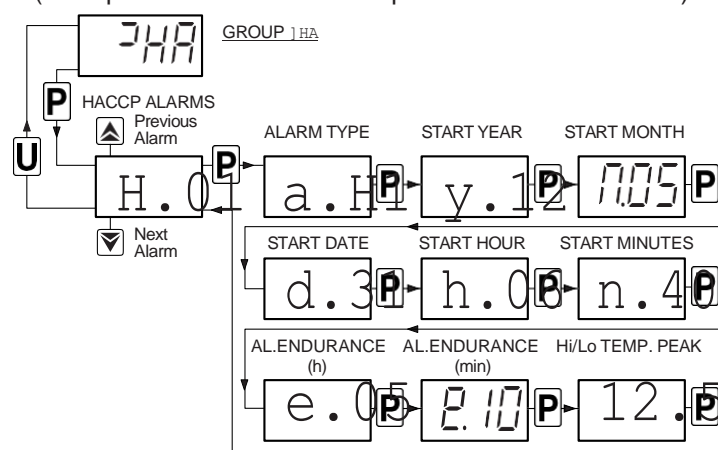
]HA

GROUP ]HA

P

HACCP ALARMS

Previous Alarm

U

H.01

Next Alarm

P

ALARM TYPE

a.H1

P

START YEAR

y.12

P

START MONTH

M.05

P

START DATE

d.31

P

START HOUR

h.06

P

START MINUTES

n.40

P

AL.ENDURANCE (h)

e.05

P

AL.ENDURANCE (min)

E.10

P

Hi/Lo TEMP. PEAK

12.5

P